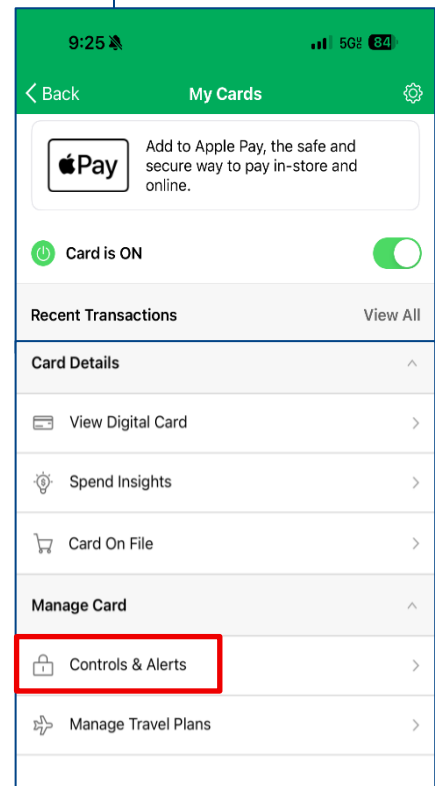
9:25 5G 84

Back My Cards

Pay Add to Apple Pay, the safe and secure way to pay in-store and online.

Card is ON

Recent Transactions View All

Card Details

View Digital Card

Spend Insights

Card On File

Manage Card

Controls & Alerts

Manage Travel Plans